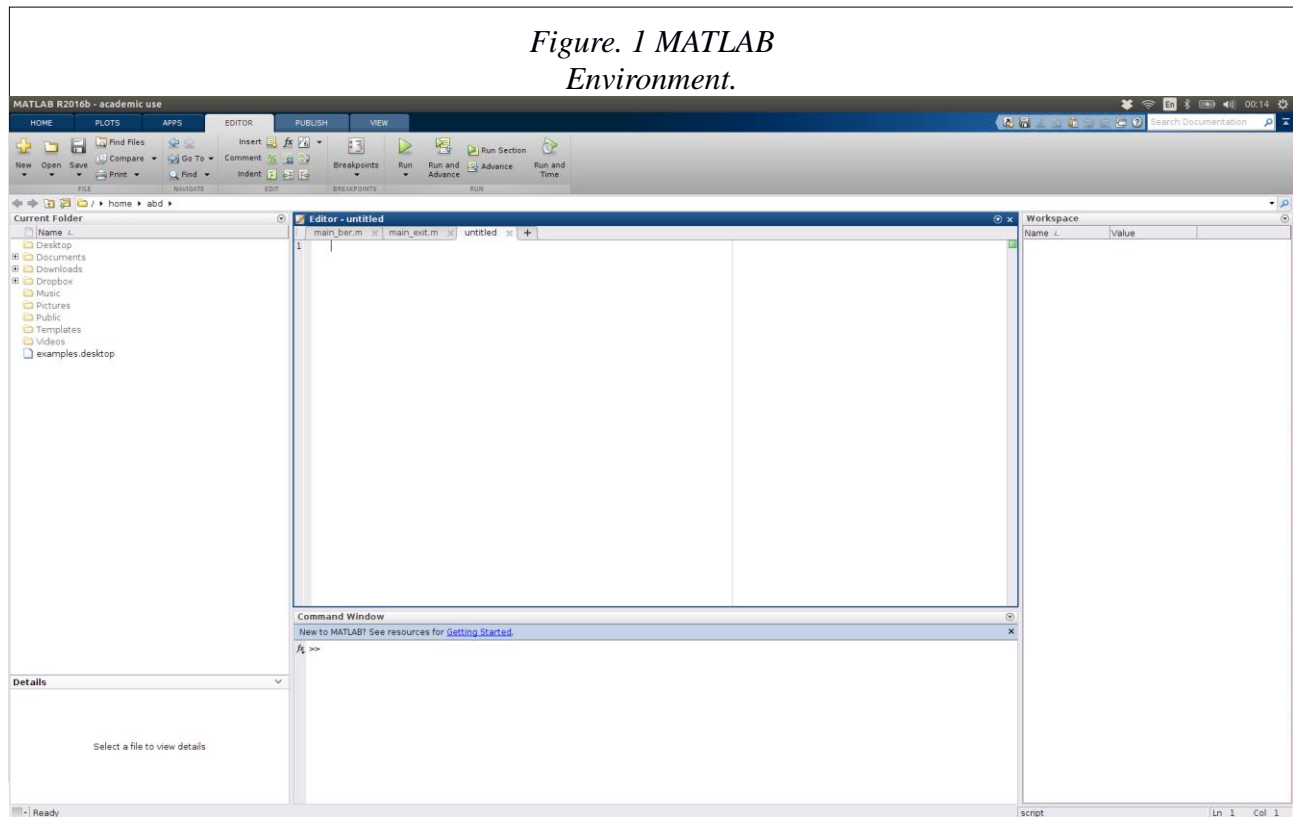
Figure. 1 MATLAB Environment.

MATLAB R2016b - academic use

En 00:14

HOME PLOTS APPS EDITOR PUBLISH VIEW

Search Documentation

New Open Save Find Files Compare Print FILE Go To Find NAVIGATE Insert $fx$ Comment Indent EDIT Breakpoints BREAKPOINTS Run Run and Advance Run Section Advance Run and Time RUN

/ ▸ home ▸ abd ▸

Current Folder
Name
Desktop
Documents
Downloads
Dropbox
Music
Pictures
Public
Templates
Videos
examples.desktop

Details
Select a file to view details

Editor - untitled
main_ber.m × main_exit.m × untitled × +
1

Command Window
New to MATLAB? See resources for Getting Started.
$fx$ >>

Workspace
Name Value

Ready
script Ln 1 Col 1